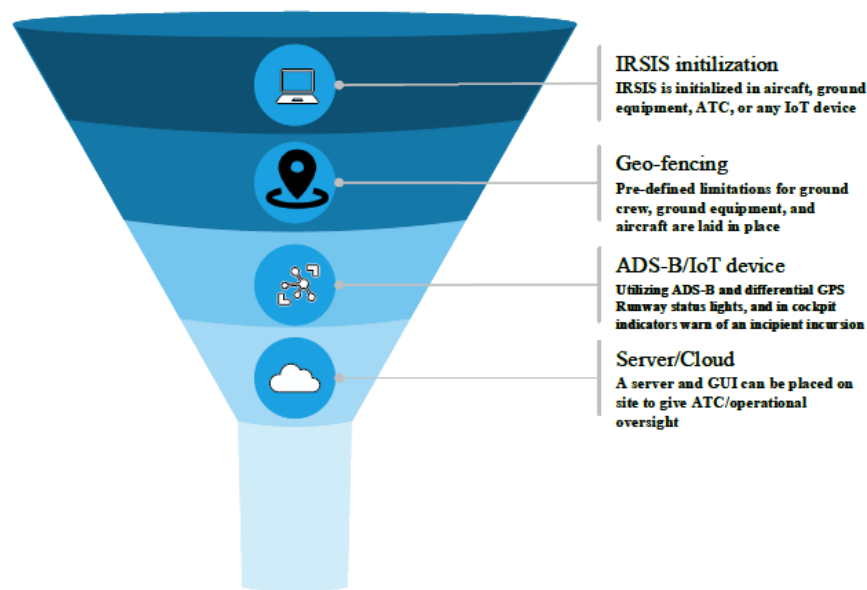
IRSIS initilization
IRSIS is initialized in aircaft, ground equipment, ATC, or any IoT device

Geo-fencing
Pre-defined limitations for ground crew, ground equipment, and aircraft are laid in place

ADS-B/IoT device
Utilizing ADS-B and differential GPS Runway status lights, and in cockpit indicators warn of an incipient incursion

Server/Cloud
A server and GUI can be placed on site to give ATC/operational oversight